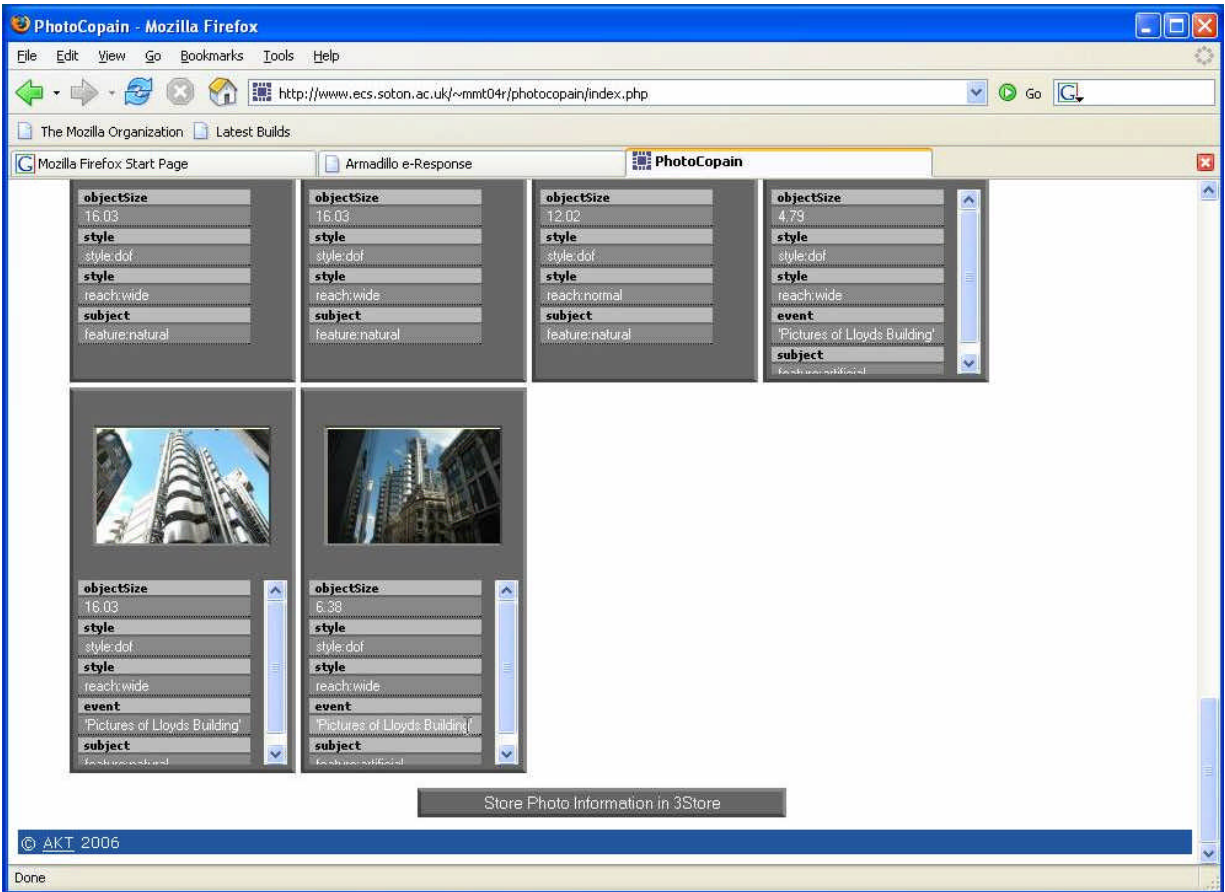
PhotoCopain - Mozilla Firefox

File Edit View Go Bookmarks Tools Help

http://www.ecs.soton.ac.uk/~mmt04r/photocopain/index.php

Go

The Mozilla Organization Latest Builds

Mozilla Firefox Start Page Armadillo e-Response PhotoCopain

objectSize
16.03
style
style:dof
style
reach:wide
subject
feature:natural

objectSize
16.03
style
style:dof
style
reach:wide
subject
feature:natural

objectSize
12.02
style
style:dof
style
reach:normal
subject
feature:natural

objectSize
4.79
style
style:dof
style
reach:wide
event
'Pictures of Lloyds Building'
subject
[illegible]

objectSize
16.03
style
style:dof
style
reach:wide
event
'Pictures of Lloyds Building'
subject
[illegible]

objectSize
6.38
style
style:dof
style
reach:wide
event
'Pictures of Lloyds Building'
subject
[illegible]

Store Photo Information in 3Store

© AKT 2006

Done